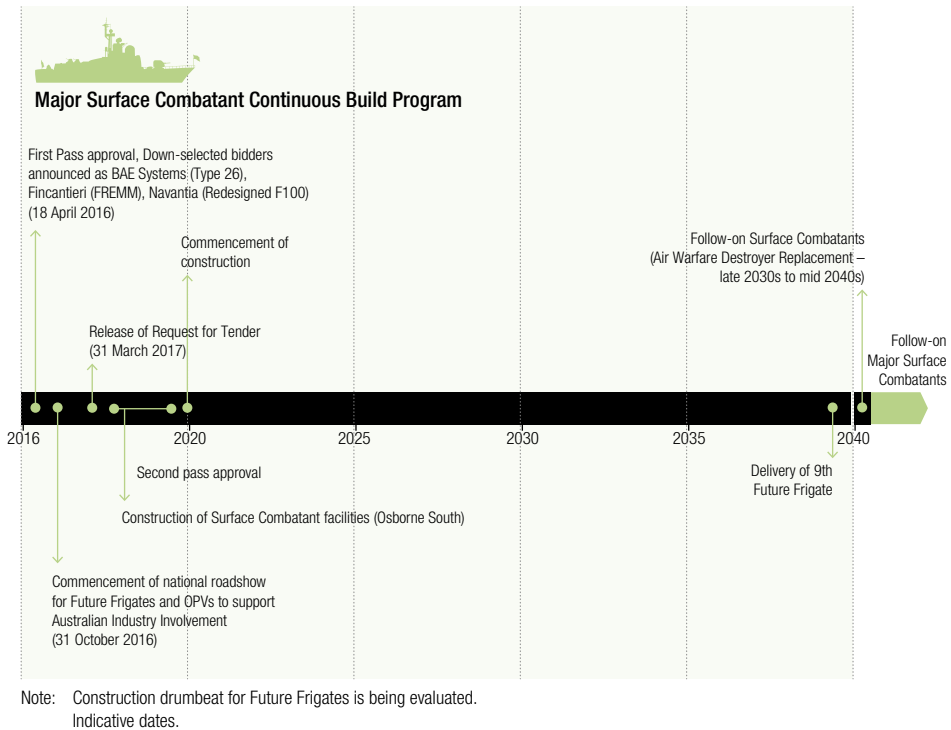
Major Surface Combatant Continuous Build Program

First Pass approval, Down-selected bidders announced as BAE Systems (Type 26), Fincantieri (FREMM), Navantia (Redesigned F100) (18 April 2016)

Commencement of construction

Follow-on Surface Combatants (Air Warfare Destroyer Replacement – late 2030s to mid 2040s)

Release of Request for Tender (31 March 2017)

Follow-on Major Surface Combatants

2016

2020

2025

2030

2035

2040

Second pass approval

Delivery of 9th Future Frigate

Construction of Surface Combatant facilities (Osborne South)

Commencement of national roadshow for Future Frigates and OPVs to support Australian Industry Involvement (31 October 2016)

Note: Construction drumbeat for Future Frigates is being evaluated. Indicative dates.